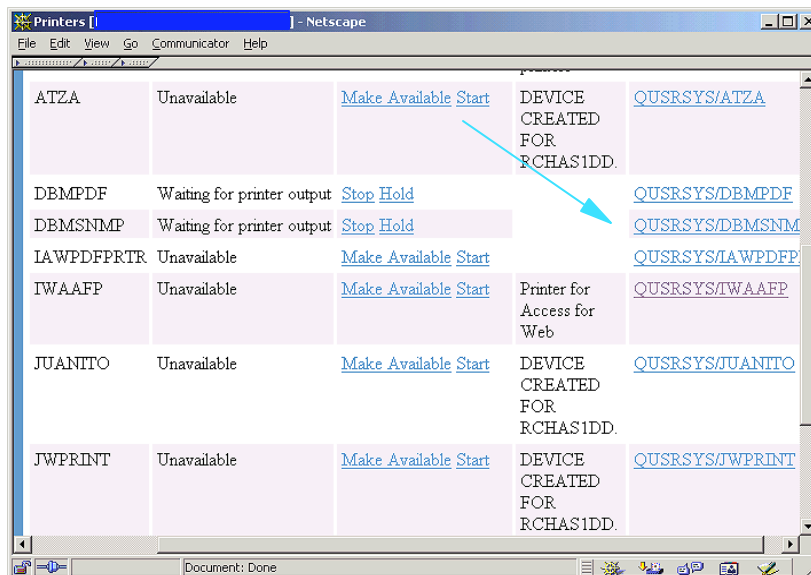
Printers [ ] - Netscape

File Edit View Go Communicator Help

| ATZA | Unavailable | Make Available Start | DEVICE CREATED FOR RCHAS1DD. | QUSRSYS/ATZA |
|---|---|---|---|---|
| DBMPDF | Waiting for printer output | Stop Hold | | QUSRSYS/DBMPDF |
| DBMSNMP | Waiting for printer output | Stop Hold | | QUSRSYS/DBMSNM |
| IAWPDFPRTR | Unavailable | Make Available Start | | QUSRSYS/IAWPDFP |
| IWAAFP | Unavailable | Make Available Start | Printer for Access for Web | QUSRSYS/IWAAFP |
| JUANITO | Unavailable | Make Available Start | DEVICE CREATED FOR RCHAS1DD. | QUSRSYS/JUANITO |
| JWPRINT | Unavailable | Make Available Start | DEVICE CREATED FOR RCHAS1DD. | QUSRSYS/JWPRINT |

Document: Done